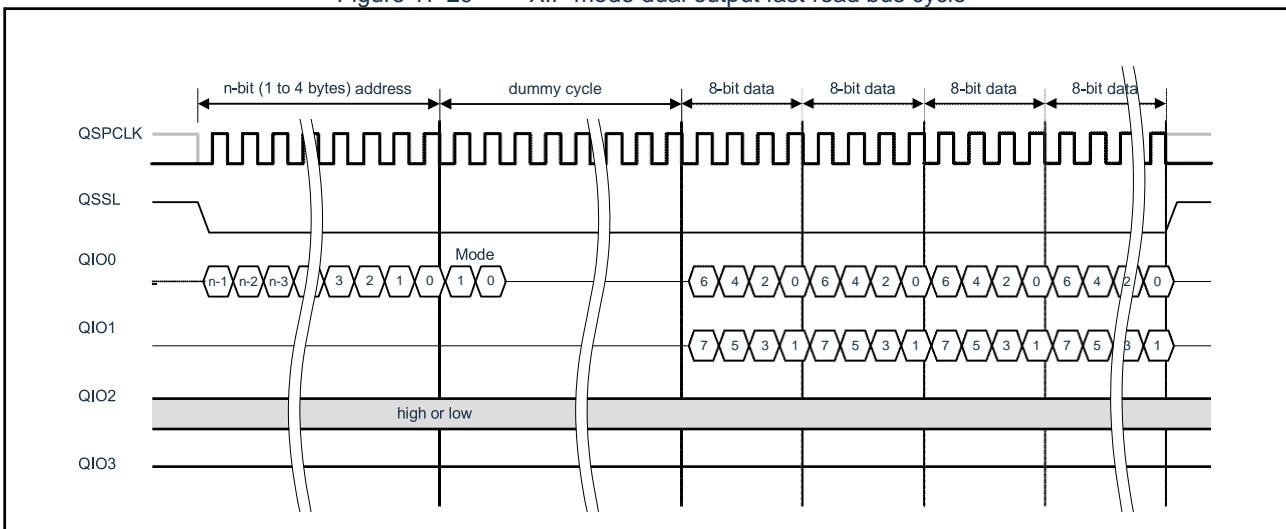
Figure 17.29 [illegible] XIP mode dual output fast read bus cycle

n-bit (1 to 4 bytes) address
dummy cycle
8-bit data
8-bit data
8-bit data
8-bit data

QSPCLK

QSSL

QIO0
Mode
n-1 n-2 n-3 3 2 1 0 1 0 6 4 2 0 6 4 2 0 6 4 2 0 6 4 2 0

QIO1
7 5 3 1 7 5 3 1 7 5 3 1 7 5 3 1

QIO2
high or low

QIO3